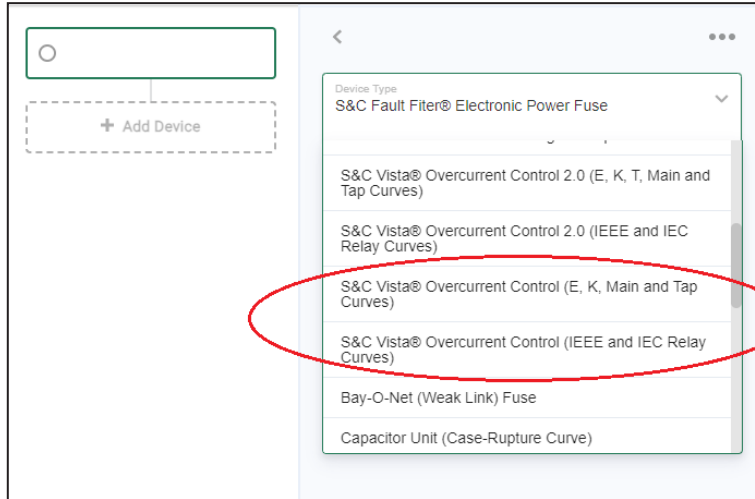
+ Add Device

Device Type
S&C Fault Fiter® Electronic Power Fuse

S&C Vista® Overcurrent Control 2.0 (E, K, T, Main and Tap Curves)

S&C Vista® Overcurrent Control 2.0 (IEEE and IEC Relay Curves)

S&C Vista® Overcurrent Control (E, K, Main and Tap Curves)

S&C Vista® Overcurrent Control (IEEE and IEC Relay Curves)

Bay-O-Net (Weak Link) Fuse

Capacitor Unit (Case-Rupture Curve)